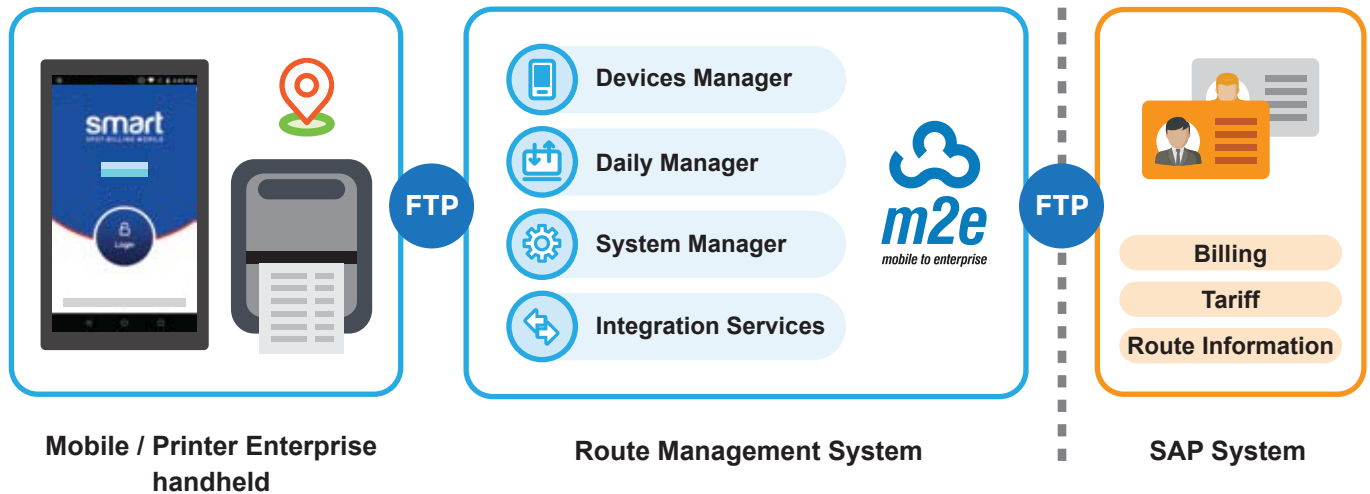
smart
SPOT BILLING MOBILE
Login

FTP

Devices Manager
Daily Manager
System Manager
Integration Services

m2e
mobile to enterprise

FTP

Billing
Tariff
Route Information

Mobile / Printer Enterprise handheld

Route Management System

SAP System